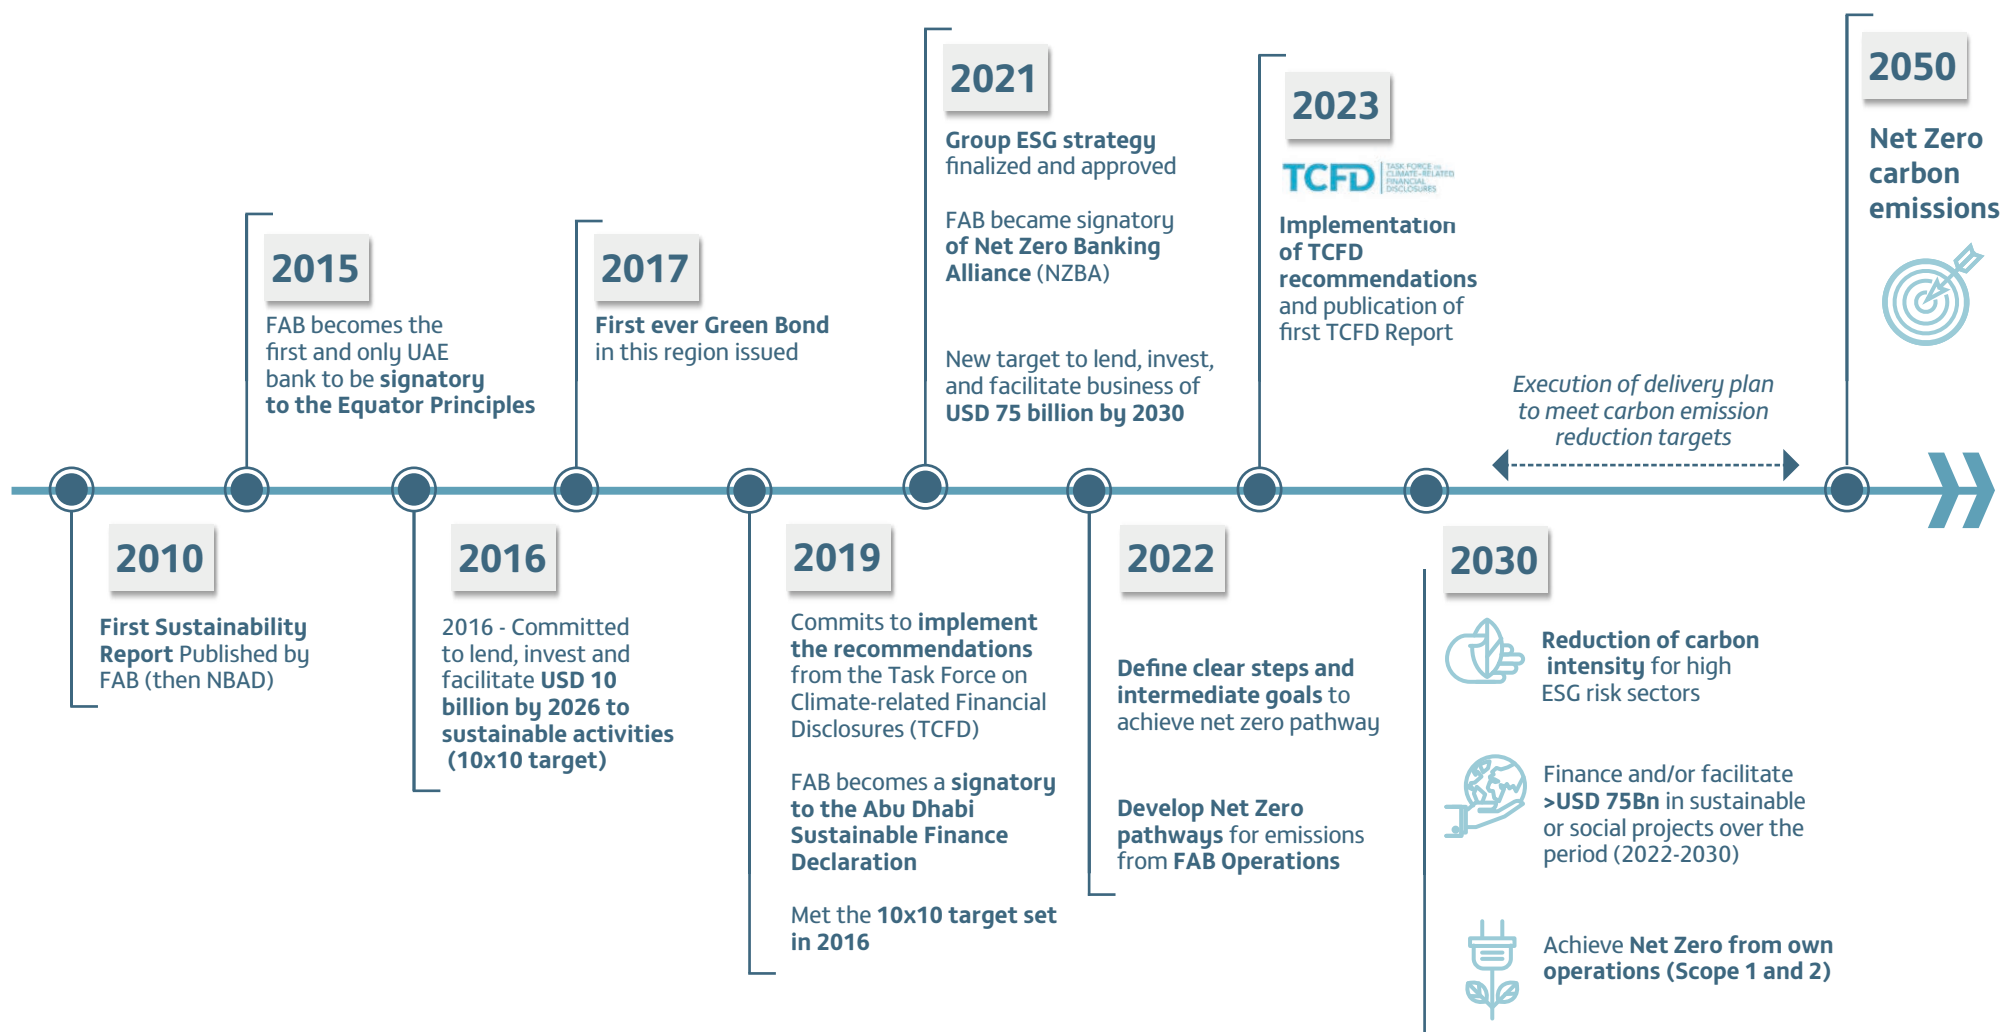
2021

Group ESG strategy finalized and approved

FAB became signatory of Net Zero Banking Alliance (NZBA)

New target to lend, invest, and facilitate business of USD 75 billion by 2030

2023

TCFD TASK FORCE ON CLIMATE-RELATED FINANCIAL DISCLOSURES

Implementation of TCFD recommendations and publication of first TCFD Report

2050

Net Zero carbon emissions

2015

FAB becomes the first and only UAE bank to be signatory to the Equator Principles

2017

First ever Green Bond in this region issued

Execution of delivery plan to meet carbon emission reduction targets

2010

First Sustainability Report Published by FAB (then NBAD)

2016

2016 - Committed to lend, invest and facilitate USD 10 billion by 2026 to sustainable activities (10x10 target)

2019

Commits to implement the recommendations from the Task Force on Climate-related Financial Disclosures (TCFD)

FAB becomes a signatory to the Abu Dhabi Sustainable Finance Declaration

Met the 10x10 target set in 2016

2022

Define clear steps and intermediate goals to achieve net zero pathway

Develop Net Zero pathways for emissions from FAB Operations

2030

Reduction of carbon intensity for high ESG risk sectors

Finance and/or facilitate >USD 75Bn in sustainable or social projects over the period (2022-2030)

Achieve Net Zero from own operations (Scope 1 and 2)